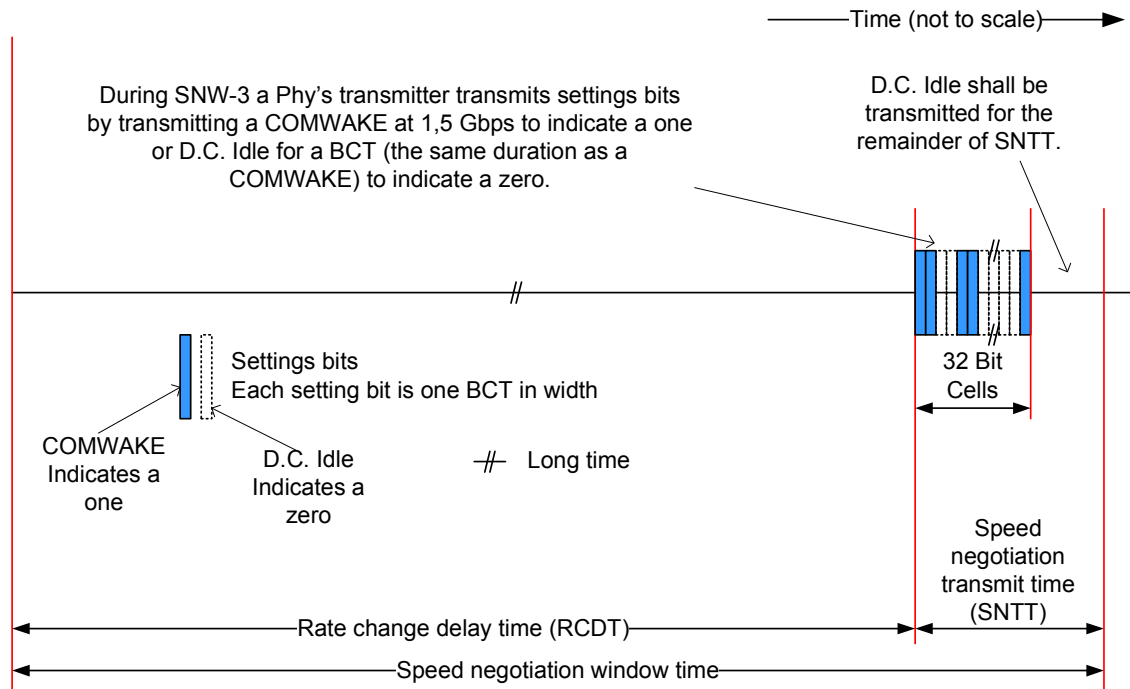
Time (not to scale)

During SNW-3 a Phy's transmitter transmits settings bits by transmitting a COMWAKE at 1,5 Gbps to indicate a one or D.C. Idle for a BCT (the same duration as a COMWAKE) to indicate a zero.

D.C. Idle shall be transmitted for the remainder of SNTT.

Settings bits
Each setting bit is one BCT in width

32 Bit Cells

COMWAKE Indicates a one

D.C. Idle Indicates a zero

Long time

Speed negotiation transmit time (SNTT)

Rate change delay time (RCDT)

Speed negotiation window time